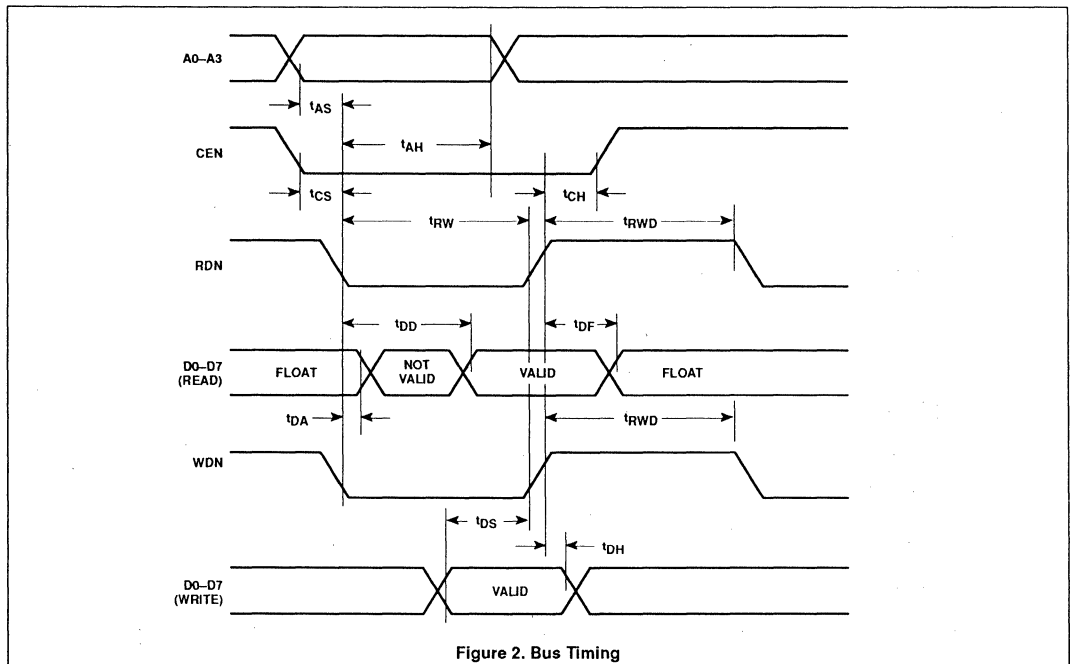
A0–A3

$t_{AS}$

CEN

$t_{AH}$

$t_{CS}$

$t_{CH}$

$t_{RW}$

$t_{RWD}$

RDN

$t_{DD}$

$t_{DF}$

D0–D7 (READ)

FLOAT

NOT VALID

VALID

FLOAT

$t_{DA}$

$t_{RWD}$

WDN

$t_{DS}$

$t_{DH}$

D0–D7 (WRITE)

VALID

Figure 2. Bus Timing